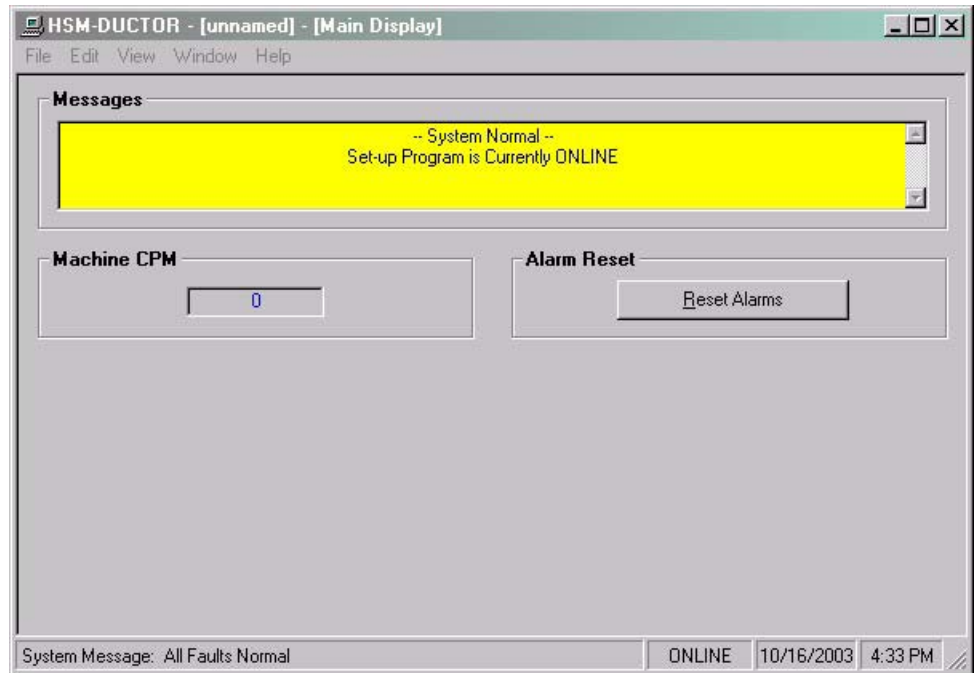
HSM-DUCTOR - [unnamed] - [Main Display]

File Edit View Window Help

Messages

-- System Normal --
Set-up Program is Currently ONLINE

Machine CPM

0

Alarm Reset

Reset Alarms

System Message: All Faults Normal

ONLINE

10/16/2003

4:33 PM